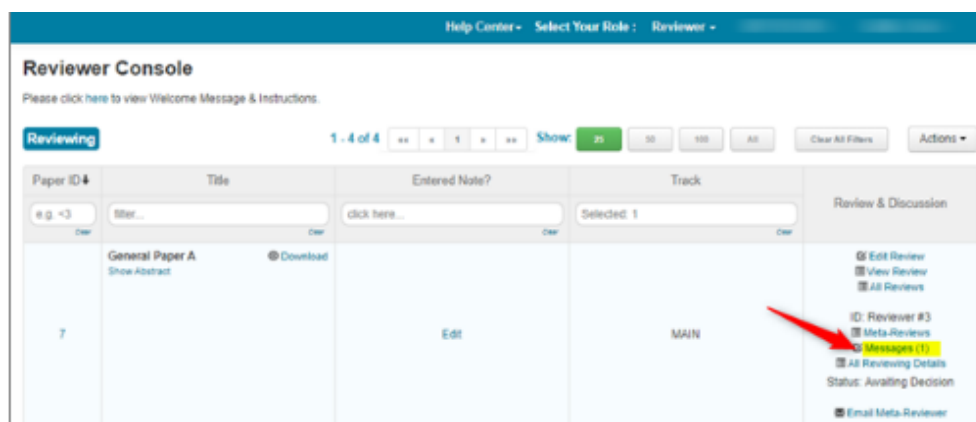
Help Center ▾ Select Your Role : Reviewer ▾

Reviewer Console

Please click here to view Welcome Message & Instructions.

Reviewing

1 - 4 of 4 « ‹ 1 › » Show: 25 50 100 All Clear All Filters Actions ▾

| Paper ID↓ | Title | Entered Note? | Track | Review & Discussion |
|---|---|---|---|---|
| e.g. <3 Clear | filter... | click here... Clear | Selected: 1 Clear | |
| 7 | General Paper A Download Show Abstract | Edit | MAIN | Edit Review View Review All Reviews ID: Reviewer #3 Meta-Reviews Messages (1) All Reviewing Details Status: Awaiting Decision Email Meta-Reviewer |